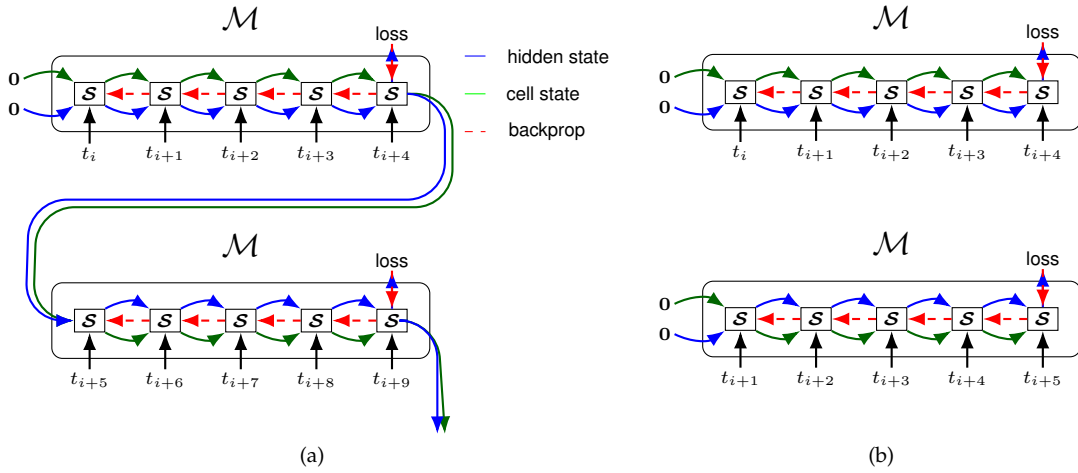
$\mathcal{M}$

loss

hidden state

cell state

backprop

0

0

$\mathcal{S}$ $\mathcal{S}$ $\mathcal{S}$ $\mathcal{S}$ $\mathcal{S}$

$t_i$ $t_{i+1}$ $t_{i+2}$ $t_{i+3}$ $t_{i+4}$

$\mathcal{M}$

loss

$\mathcal{S}$ $\mathcal{S}$ $\mathcal{S}$ $\mathcal{S}$ $\mathcal{S}$

$t_{i+5}$ $t_{i+6}$ $t_{i+7}$ $t_{i+8}$ $t_{i+9}$

(a)

$\mathcal{M}$

loss

0

0

$\mathcal{S}$ $\mathcal{S}$ $\mathcal{S}$ $\mathcal{S}$ $\mathcal{S}$

$t_i$ $t_{i+1}$ $t_{i+2}$ $t_{i+3}$ $t_{i+4}$

$\mathcal{M}$

loss

0

0

$\mathcal{S}$ $\mathcal{S}$ $\mathcal{S}$ $\mathcal{S}$ $\mathcal{S}$

$t_{i+1}$ $t_{i+2}$ $t_{i+3}$ $t_{i+4}$ $t_{i+5}$

(b)